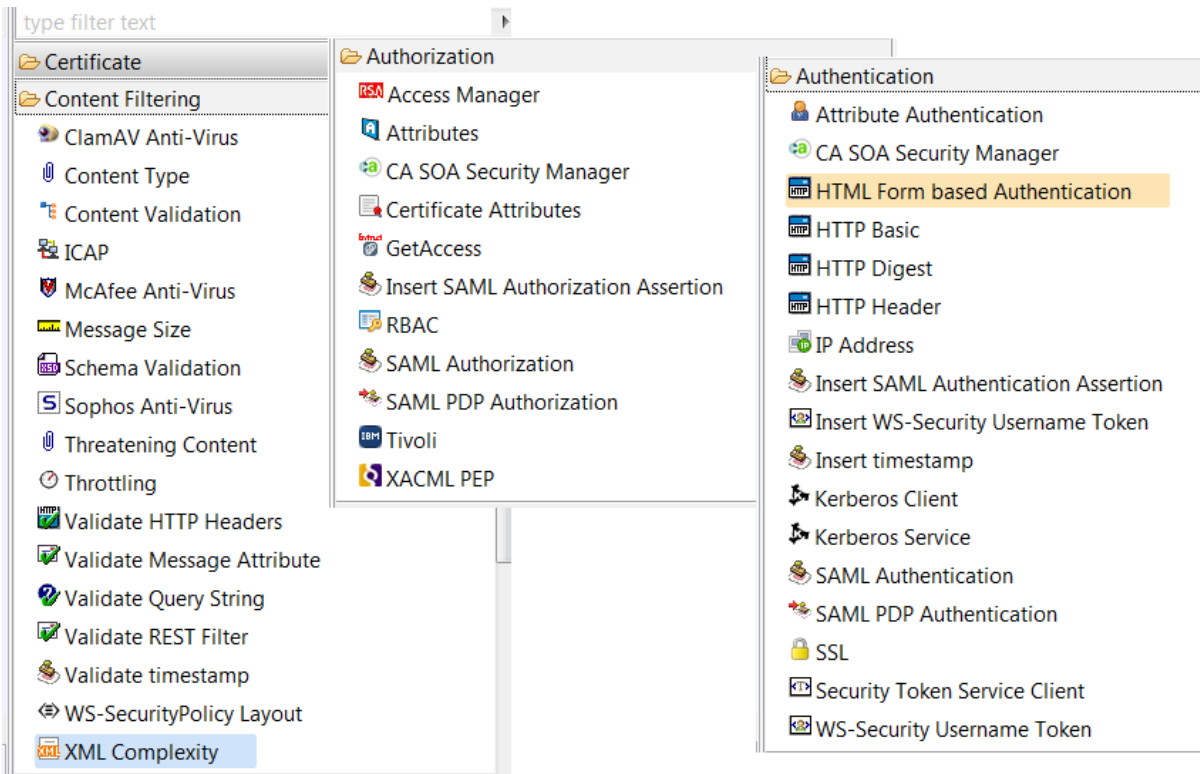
type filter text

Certificate
Content Filtering
ClamAV Anti-Virus
Content Type
Content Validation
ICAP
McAfee Anti-Virus
Message Size
Schema Validation
Sophos Anti-Virus
Threatening Content
Throttling
Validate HTTP Headers
Validate Message Attribute
Validate Query String
Validate REST Filter
Validate timestamp
WS-SecurityPolicy Layout
XML Complexity

Authorization
Access Manager
Attributes
CA SOA Security Manager
Certificate Attributes
GetAccess
Insert SAML Authorization Assertion
RBAC
SAML Authorization
SAML PDP Authorization
Tivoli
XACML PEP

Authentication
Attribute Authentication
CA SOA Security Manager
HTML Form based Authentication
HTTP Basic
HTTP Digest
HTTP Header
IP Address
Insert SAML Authentication Assertion
Insert WS-Security Username Token
Insert timestamp
Kerberos Client
Kerberos Service
SAML Authentication
SAML PDP Authentication
SSL
Security Token Service Client
WS-Security Username Token